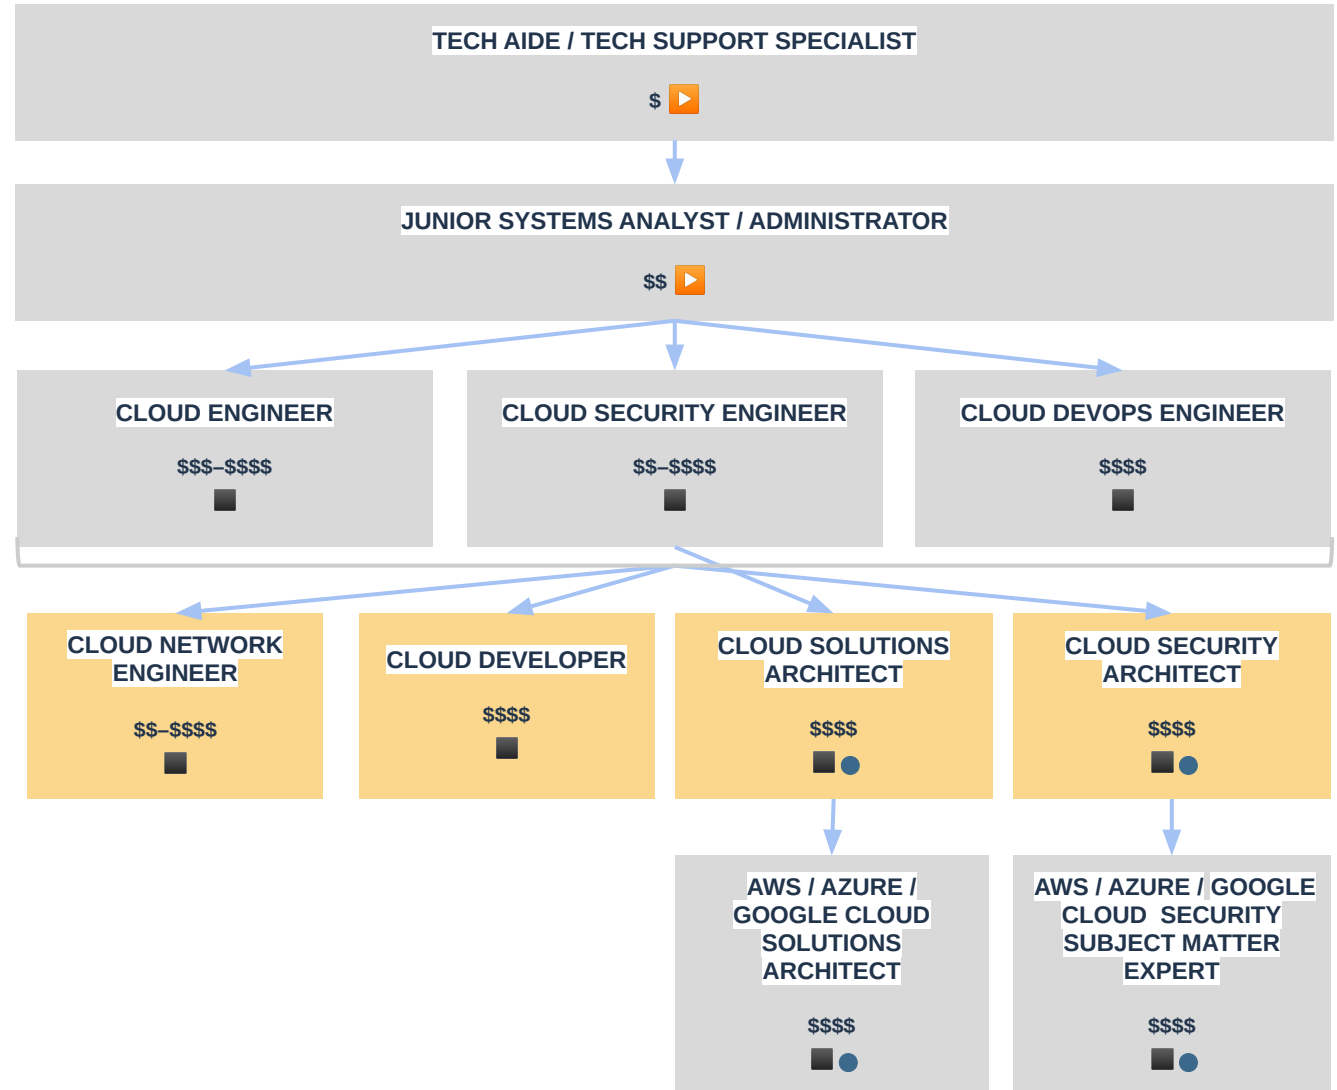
TECH AIDE / TECH SUPPORT SPECIALIST

$

JUNIOR SYSTEMS ANALYST / ADMINISTRATOR

$$

CLOUD ENGINEER

$$$–$$$$

CLOUD SECURITY ENGINEER

$$–$$$$

CLOUD DEVOPS ENGINEER

$$$$

CLOUD NETWORK ENGINEER

$$–$$$$

CLOUD DEVELOPER

$$$$

CLOUD SOLUTIONS ARCHITECT

$$$$

CLOUD SECURITY ARCHITECT

$$$$

AWS / AZURE / GOOGLE CLOUD SOLUTIONS ARCHITECT

$$$$

AWS / AZURE / GOOGLE CLOUD SECURITY SUBJECT MATTER EXPERT

$$$$